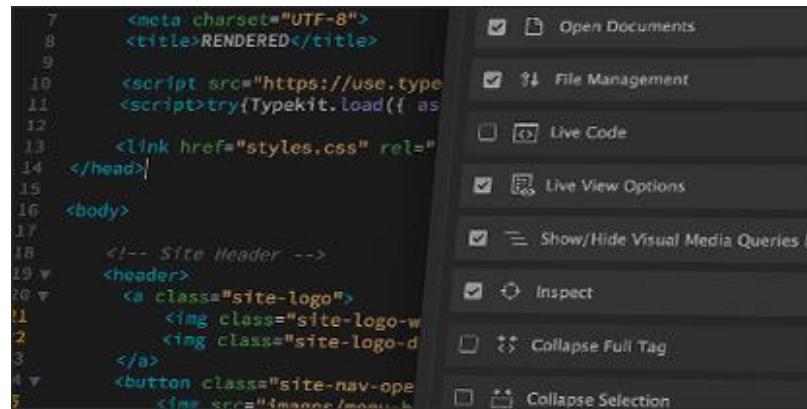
7 <meta charset="UTF-8">
8 <title>RENDERED</title>
9
10 <script src="https://use.type
11 <script>try{Typekit.load({ as
12
13 <link href="styles.css" rel="
14 </head>
15
16 <body>
17
18 <!-- Site Header -->
19 <header>
20 <a class="site-logo">
21 <img class="site-logo-w
22 <img class="site-logo-d
23 </a>
24 <button class="site-nav-ope
25 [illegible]

Open Documents
File Management
Live Code
Live View Options
Show/Hide Visual Media Queries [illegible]
Inspect
Collapse Full Tag
Collapse Selection